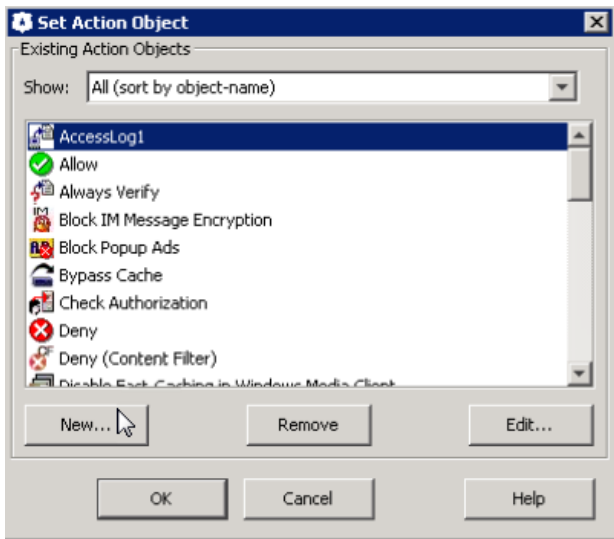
Set Action Object
Existing Action Objects
Show: All (sort by object-name)
AccessLog1
Allow
Always Verify
Block IM Message Encryption
Block Popup Ads
Bypass Cache
Check Authorization
Deny
Deny (Content Filter)
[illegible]
New...
Remove
Edit...
OK
Cancel
Help